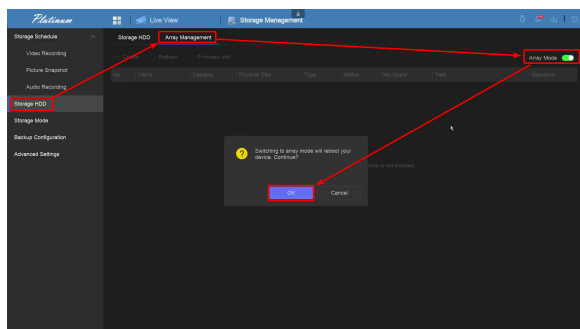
Platinum

Live View

Storage Management

Storage Schedule

Video Recording

Picture Snapshot

Audio Recording

Storage HDD

Storage Mode

Backup Configuration

Advanced Settings

Storage HDD

Array Management

Create

Refresh

Firmware Info

Array Mode

No.

Name

Capacity

Physical Disk

Type

Status

Hot Spare

Task

Operation

Switching to array mode will reboot your device. Continue?

OK

Cancel